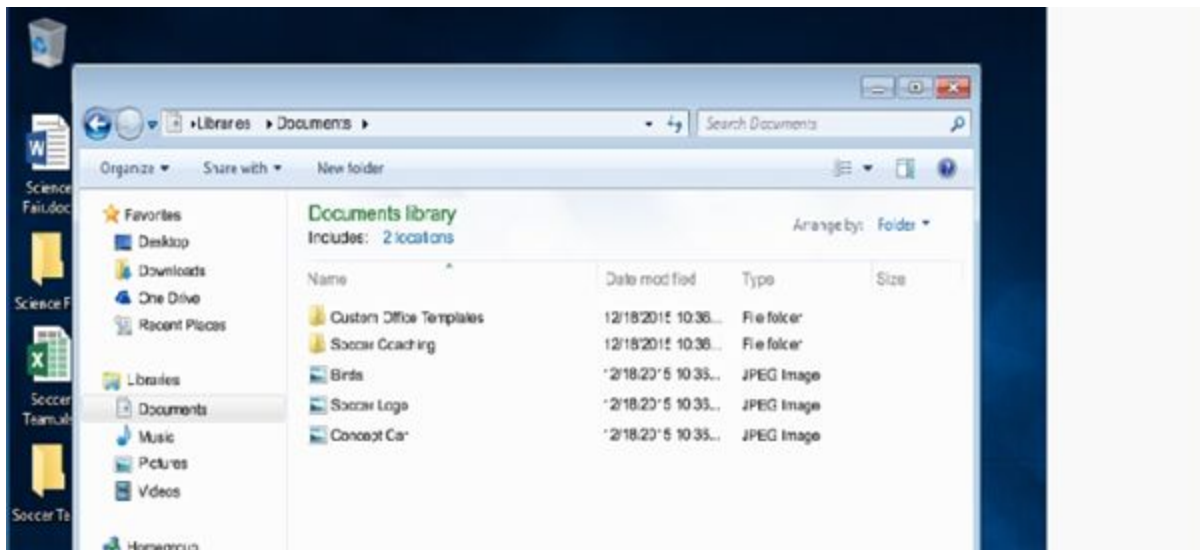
Science Fair.doc

Science F

Soccer Team

Soccer Te

Libraries ▸ Documents ▸

Search Documents

Organize ▾ Share with ▾ New folder

Favorites
Desktop
Downloads
One Drive
Recent Places

Libraries
Documents
Music
Pictures
Videos

Homegroup

Documents library
Includes: 2 locations

Arrange by: Folder ▾

| Name | Date modified | Type | Size |
|---|---|---|---|
| Custom Office Templates | 12/18/2015 10:36... | File folder | |
| Soccer Coaching | 12/18/2015 10:36... | File folder | |
| Birds | 12/18/2015 10:35... | JPEG Image | |
| Soccer Logo | 12/18/2015 10:35... | JPEG Image | |
| Concept Car | 12/18/2015 10:35... | JPEG Image | |